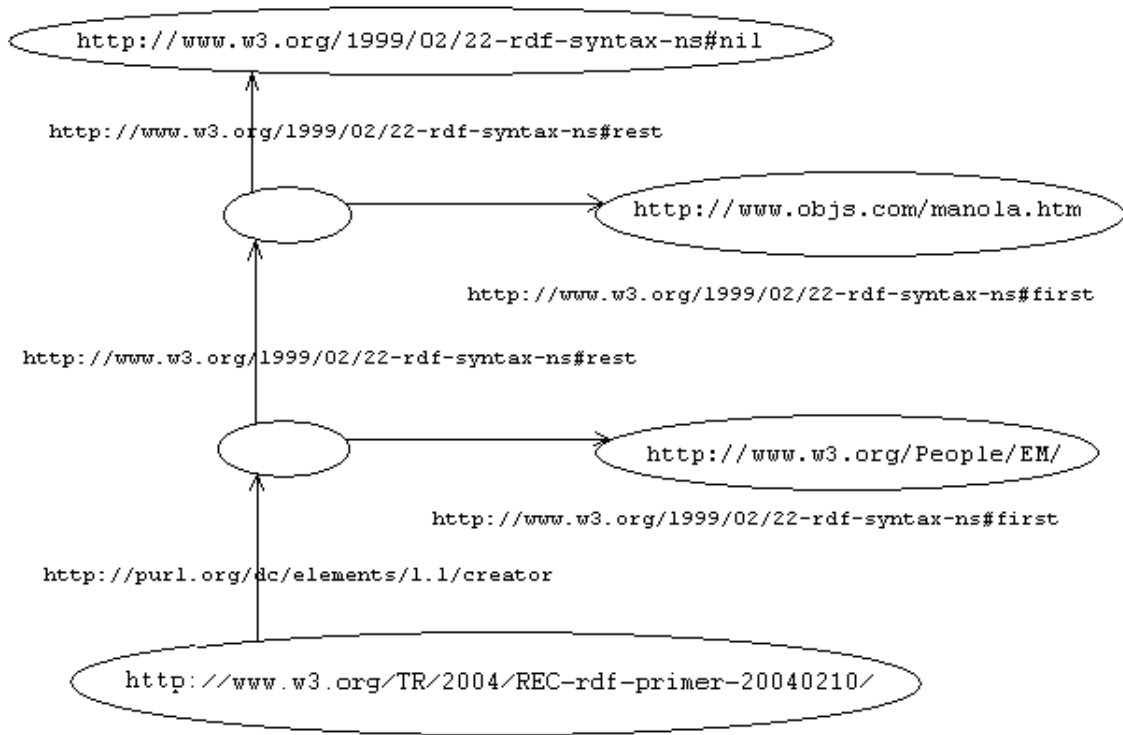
http://www.w3.org/1999/02/22-rdf-syntax-ns#nil

http://www.w3.org/1999/02/22-rdf-syntax-ns#rest

http://www.objs.com/manola.htm

http://www.w3.org/1999/02/22-rdf-syntax-ns#first

http://www.w3.org/1999/02/22-rdf-syntax-ns#rest

http://www.w3.org/People/EM/

http://www.w3.org/1999/02/22-rdf-syntax-ns#first

http://purl.org/dc/elements/1.1/creator

http://www.w3.org/TR/2004/REC-rdf-primer-20040210/